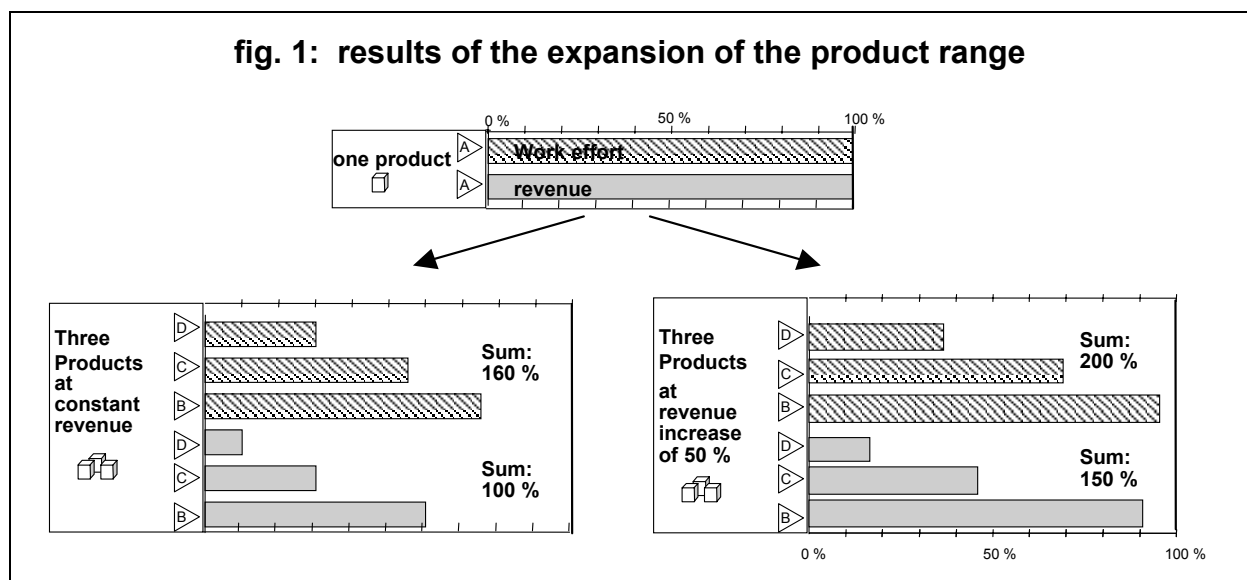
fig. 1: results of the expansion of the product range

0 % 50 % 100 %

one product

A Work effort

A revenue

Three Products at constant revenue

D
C
B
D
C
B

Sum: 160 %

Sum: 100 %

Three Products at revenue increase of 50 %

D
C
B
D
C
B

Sum: 200 %

Sum: 150 %

0 % 50 % 100 %